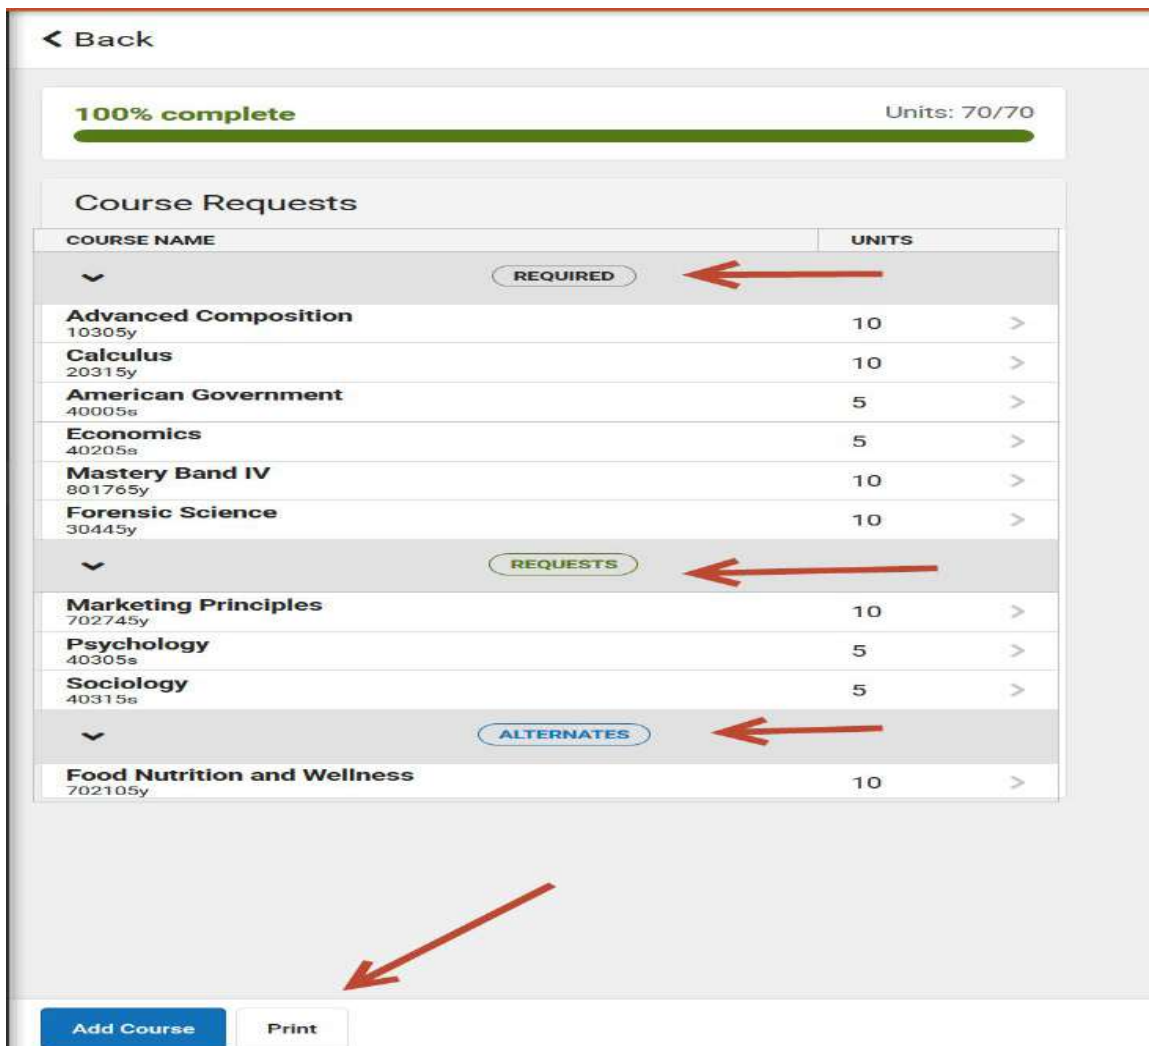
< Back

100% complete

Units: 70/70

Course Requests

| COURSE NAME | UNITS |
|---|---|
| REQUIRED | |
| Advanced Composition 10305y | 10 |
| Calculus 20315y | 10 |
| American Government 40005s | 5 |
| Economics 40205s | 5 |
| Mastery Band IV 801765y | 10 |
| Forensic Science 30445y | 10 |
| REQUESTS | |
| Marketing Principles 702745y | 10 |
| Psychology 40305s | 5 |
| Sociology 40315s | 5 |
| ALTERNATES | |
| Food Nutrition and Wellness 702105y | 10 |

Add Course

Print